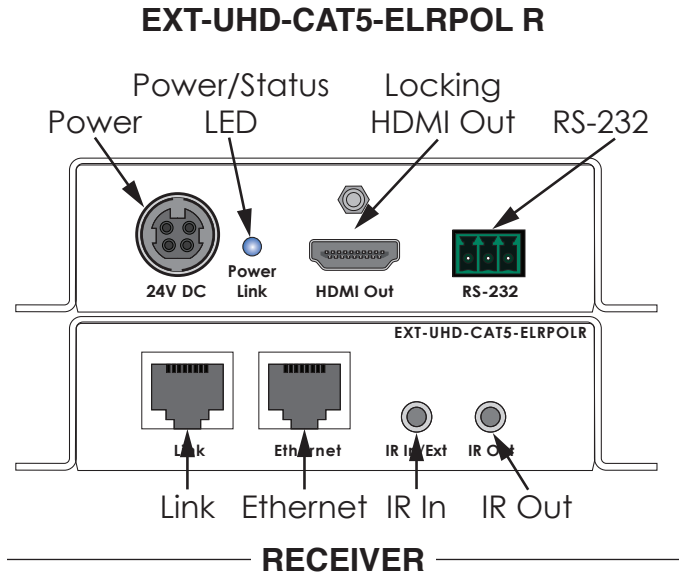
EXT-UHD-CAT5-ELRPOL R

Power

Power/Status LED

Locking HDMI Out

RS-232

24V DC

Power Link

HDMI Out

RS-232

EXT-UHD-CAT5-ELRPOLR

L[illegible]k

Eth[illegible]net

IR I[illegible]/Ext

IR O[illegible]

Link

Ethernet

IR In

IR Out

RECEIVER